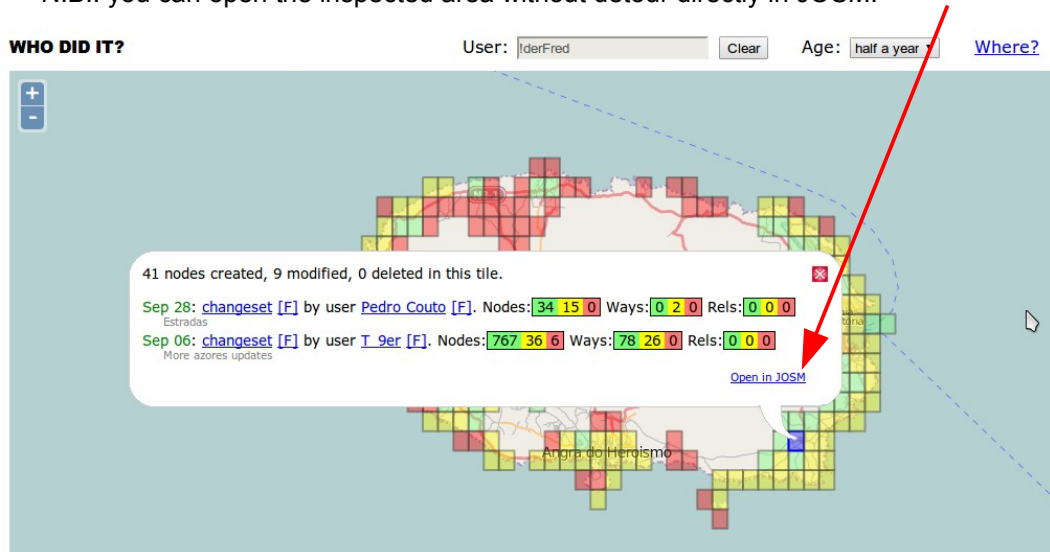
N.B.: you can open the inspected area without detour directly in JOSM.

WHO DID IT?

User: !derFred Clear Age: half a year Where?

+
-

41 nodes created, 9 modified, 0 deleted in this tile.

Sep 28: changeset [F] by user Pedro Couto [F]. Nodes: 34 15 0 Ways: 0 2 0 Rels: 0 0 0
Estradas

Sep 06: changeset [F] by user T_9er [F]. Nodes: 767 36 6 Ways: 78 26 0 Rels: 0 0 0
More azores updates

Open in JOSM

Angra do Heroísmo